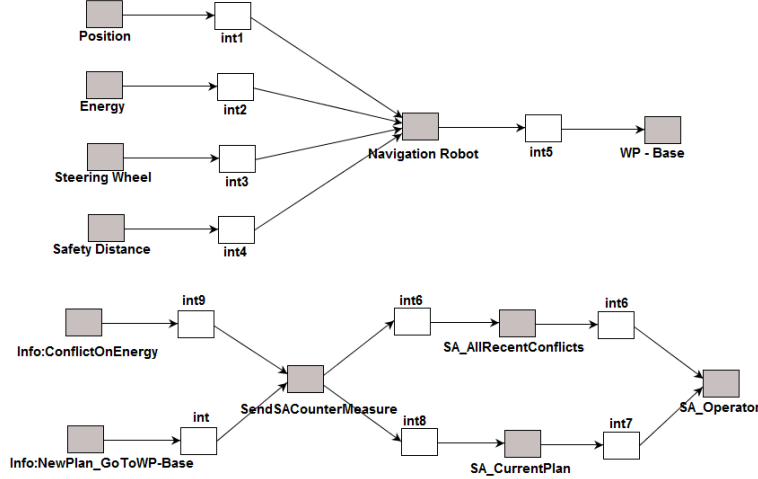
Position
int1
Energy
int2
Navigation Robot
int5
WP - Base
Steering Wheel
int3
Safety Distance
int4

int9
int6
int6
Info:ConflictOnEnergy
SA_AllRecentConflicts
SendSACounterMeasure
SA_Operator
int
int8
int7
Info:NewPlan_GoToWP-Base
SA_CurrentPlan